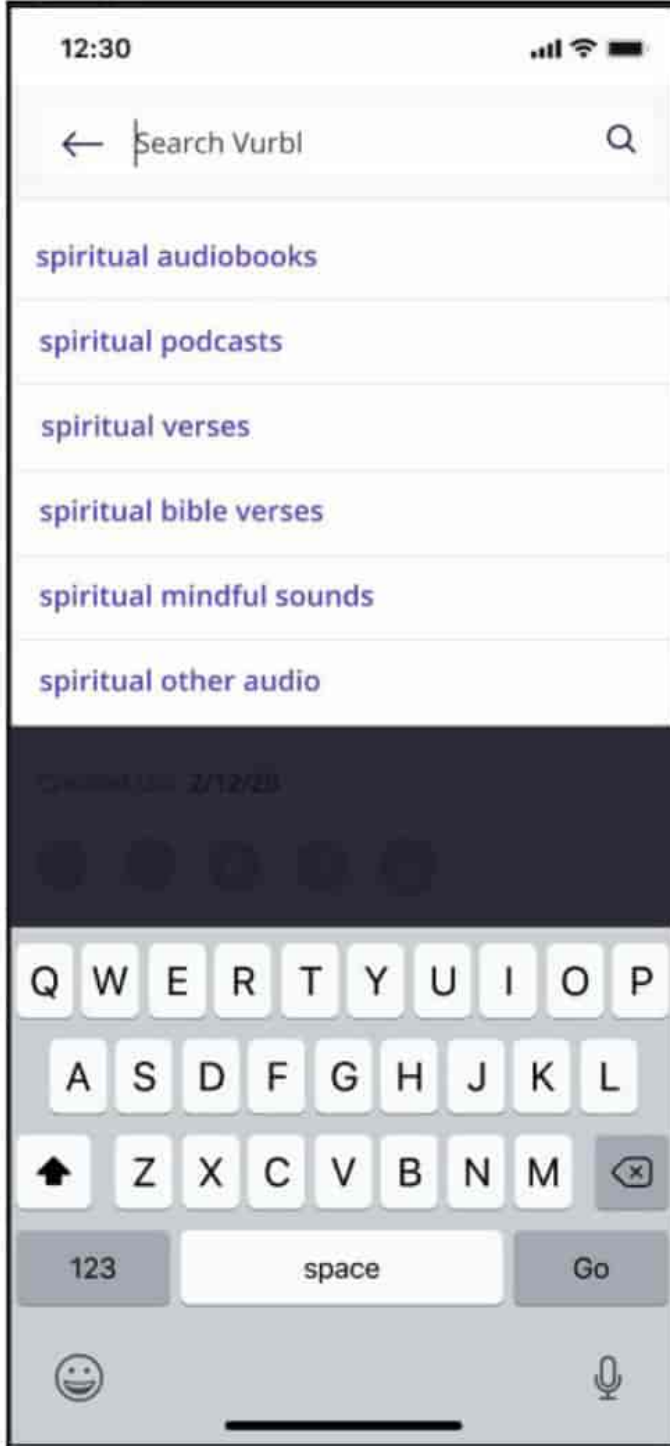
12:30

Search Vurbl

spiritual audiobooks

spiritual podcasts

spiritual verses

spiritual bible verses

spiritual mindful sounds

spiritual other audio

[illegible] 2/12/20

Q W E R T Y U I O P
A S D F G H J K L
Z X C V B N M
123 space Go